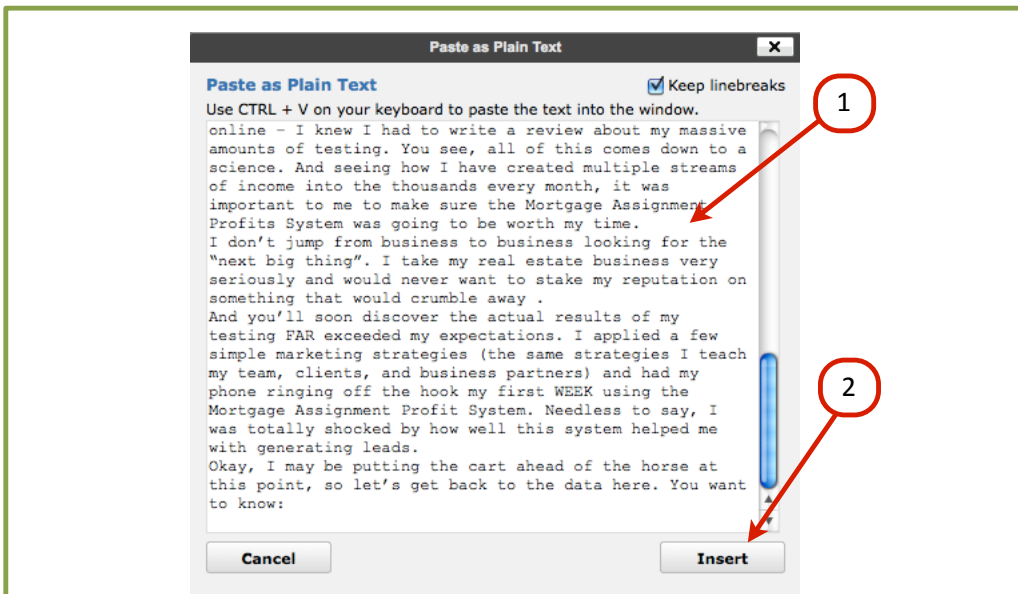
Paste as Plain Text

Paste as Plain Text

Keep linebreaks

Use CTRL + V on your keyboard to paste the text into the window.

online – I knew I had to write a review about my massive amounts of testing. You see, all of this comes down to a science. And seeing how I have created multiple streams of income into the thousands every month, it was important to me to make sure the Mortgage Assignment Profits System was going to be worth my time.
I don't jump from business to business looking for the "next big thing". I take my real estate business very seriously and would never want to stake my reputation on something that would crumble away .
And you'll soon discover the actual results of my testing FAR exceeded my expectations. I applied a few simple marketing strategies (the same strategies I teach my team, clients, and business partners) and had my phone ringing off the hook my first WEEK using the Mortgage Assignment Profit System. Needless to say, I was totally shocked by how well this system helped me with generating leads.
Okay, I may be putting the cart ahead of the horse at this point, so let's get back to the data here. You want to know:

1

2

Cancel

Insert